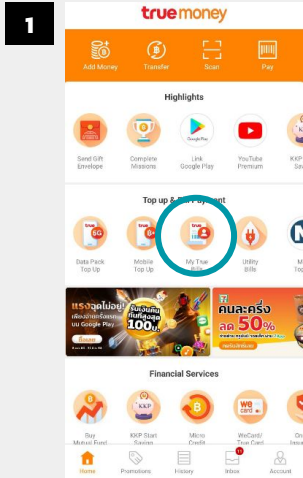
1

truemoney

Add Money
Transfer
Scan
Pay

Highlights

Send Gift Envelope
Complete Missions
Link Google Play
YouTube Premium
KKP Sav

Top up & Bill Payment

Data Pack Top Up
Mobile Top Up
My True Bills
Utility Bills
M To

แรงจุดไม่อยู่!
Google Play
100.-

คนละครึ่ง
ลด 50%

Financial Services

Buy Mutual Fund
KKP Start Savings
Micro Credit
WeCard/ True Card

Home
Promotions
History
Inbox
Account